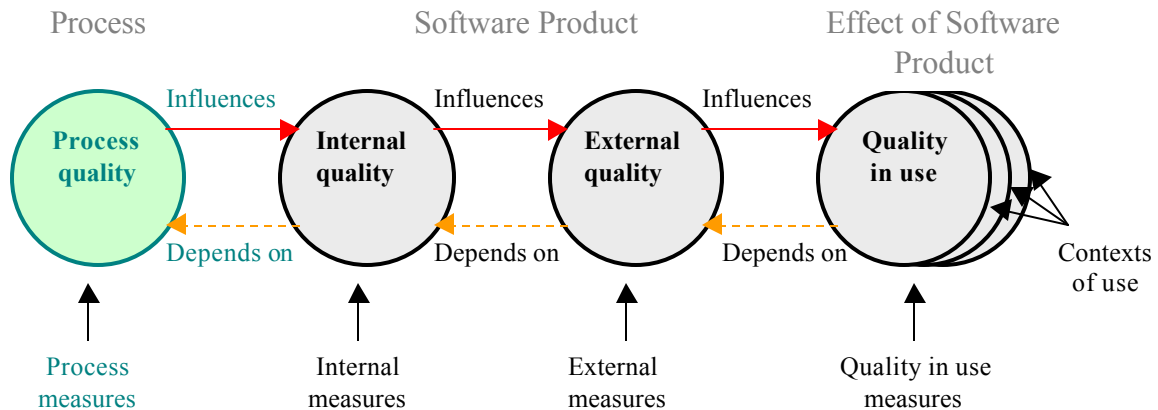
Process

Software Product

Effect of Software Product

Influences

Influences

Influences

Process quality

Internal quality

External quality

Quality in use

Depends on

Depends on

Depends on

Contexts of use

Process measures

Internal measures

External measures

Quality in use measures